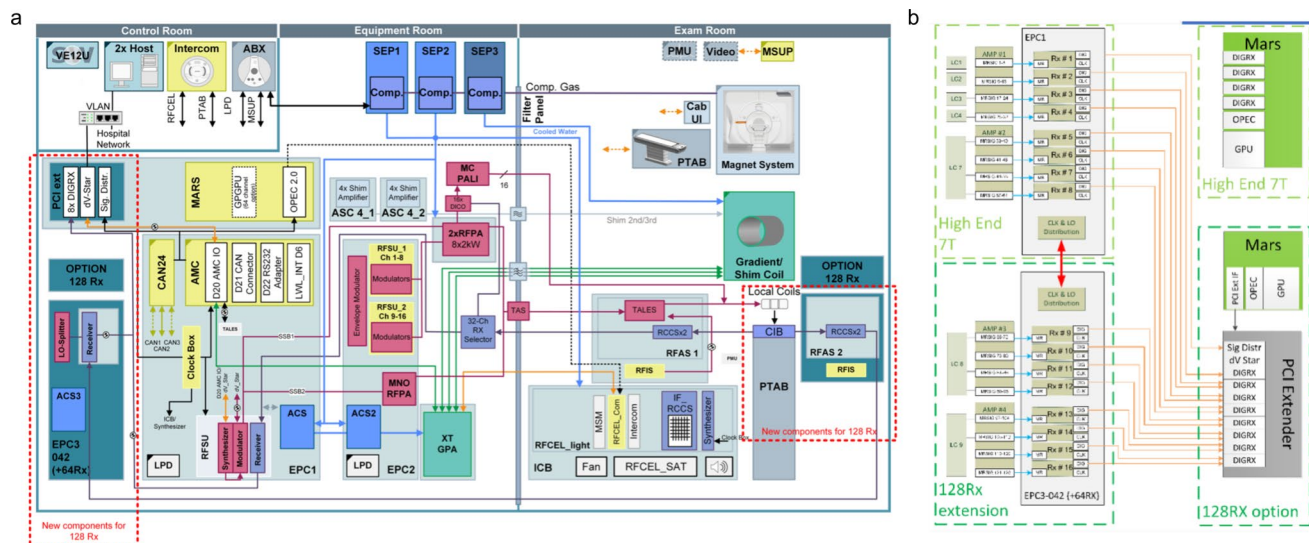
a

Control Room

VE12U

2x Host

Intercom

ABX

VLAN

Hospital Network

RFCEL

PTAB

LPD

MSUP

Equipment Room

SEP1

SEP2

SEP3

Comp.

Comp.

Comp.

Exam Room

PMU

Video

MSUP

Comp. Gas

Filter Panel

Cooled Water

Cab UI

PTAB

Magnet System

PCI ext

8x DIGRX

dV-Star

Sig. Distr

MARS

GPGPU

OPEC 2.0

4x Shim Amplifier

ASC 4_1

4x Shim Amplifier

ASC 4_2

MC PALI

16

Shim 2nd/3rd

Gradient/ Shim Coil

OPTION 128 Rx

CAN24

AMC

D20 AMC IO

D21 CAN Connector

D22 RS232 Adapter

LVL_INT D6

CAN1 CAN3

CAN2

TALES

Envelope Modulator

RFSU_1 Ch 1-8

Modulators

RFSU_2 Ch 9-16

Modulators

2xRFPA 8x2kW

32-Ch RX Selector

TAS

TALES

RCCSx2

RFAS 1

PMU

RFIS

Local Coils

CIB

RCCSx2

RFAS 2

RFIS

OPTION 128 Rx

LO-Splitter

Receiver

ACS3

EPC3 042 (+64Rx)

Clock Box

SSB1

SSB2

MNO RFPA

ICB/ Synthesizer

RFSU

Synthesizer

Modulator

Receiver

ACS

EPC1

ACS2

EPC2

XT GPA

LPD

LPD

RFCEL_light

MSM

RFCEL_Com

Intercom

IF_ RCCS

Synthesizer

ICB

Fan

RFCEL_SAT

PTAB

New components for 128 Rx

New components for 128 Rx

b

EPC1

LC1

LC2

LC3

LC4

LC 7

AMP #1

AMP #2

Rx # 1

Rx # 2

Rx # 3

Rx # 4

Rx # 5

Rx # 6

Rx # 7

Rx # 8

CLK & LO Distribution

High End 7T

Mars

DIGRX

DIGRX

DIGRX

DIGRX

OPEC

GPU

High End 7T

CLK & LO Distribution

LC 8

LC 9

AMP #3

AMP #4

Rx # 9

Rx # 10

Rx # 11

Rx # 12

Rx # 13

Rx # 14

Rx # 15

Rx # 16

EPC3-042 (+64RX)

128Rx extension

Mars

PCI Ext IF

OPEC

GPU

Sig Distr

dV Star

DIGRX

DIGRX

DIGRX

DIGRX

DIGRX

DIGRX

DIGRX

DIGRX

PCI Extender

128RX option